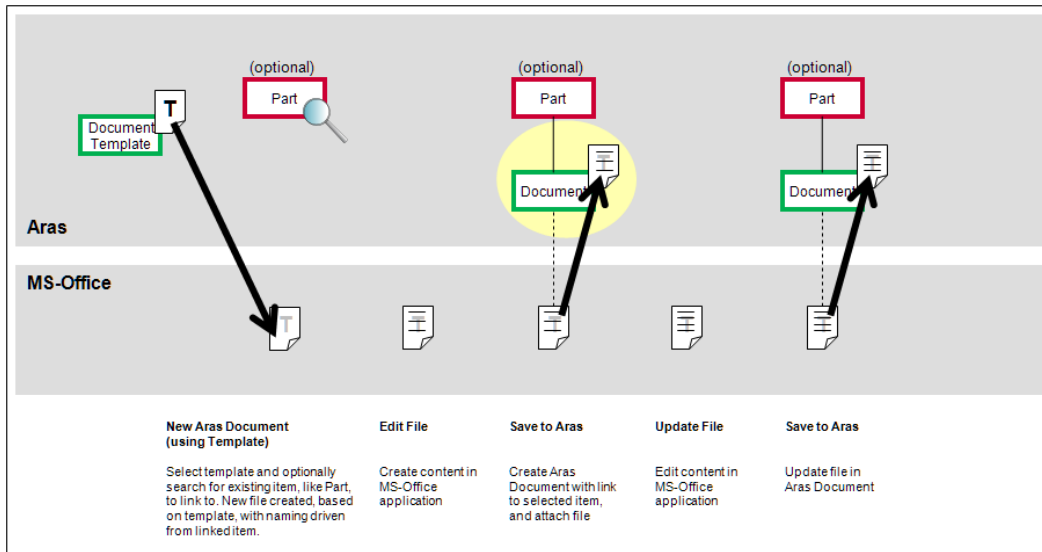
(optional)
Part

(optional)
Part

(optional)
Part

Document Template

T

Document

Document

Aras

MS-Office

T

New Aras Document (using Template)

Select template and optionally search for existing item, like Part, to link to. New file created, based on template, with naming driven from linked item.

Edit File

Create content in MS-Office application

Save to Aras

Create Aras Document with link to selected item, and attach file

Update File

Edit content in MS-Office application

Save to Aras

Update file in Aras Document